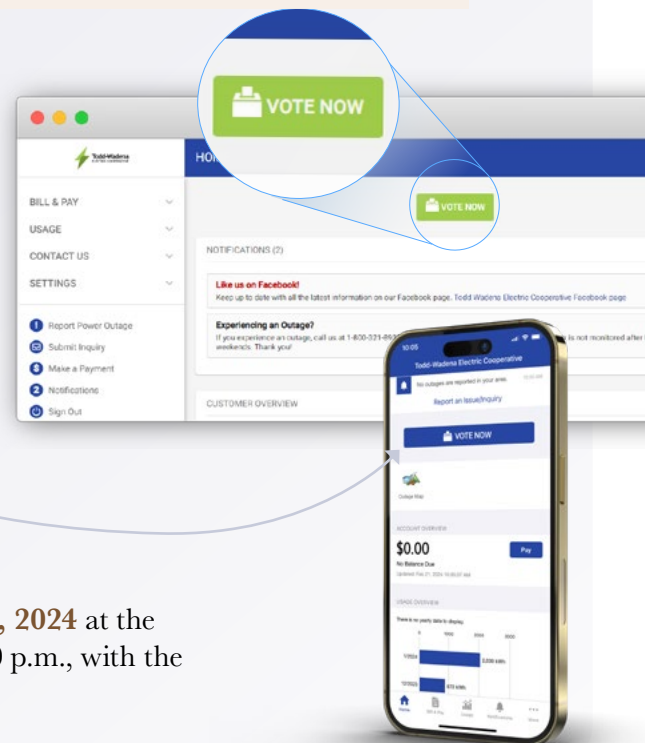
VOTE NOW

Todd-Wadena ELECTRIC COOPERATIVE

HO

VOTE NOW

BILL & PAY

USAGE

CONTACT US

SETTINGS

Report Power Outage

Submit Inquiry

Make a Payment

Notifications

Sign Out

NOTIFICATIONS (2)

Like us on Facebook!

Keep up to date with all the latest information on our Facebook page. Todd Wadena Electric Cooperative Facebook page

Experiencing an Outage?

If you experience an outage, call us at 1-800-321-89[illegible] is not monitored after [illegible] weekends. Thank you!

CUSTOMER OVERVIEW

10:05

Todd-Wadena Electric Cooperative

No outages are reported in your area.

Report an Issue/Inquiry

VOTE NOW

Outage Map

ACCOUNT OVERVIEW

$0.00

Pay

No Balance Due

Updated Feb 21, 2024 10:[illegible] AM

USAGE OVERVIEW

There is no yearly data to display.

, 2024 at the

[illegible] p.m., with the